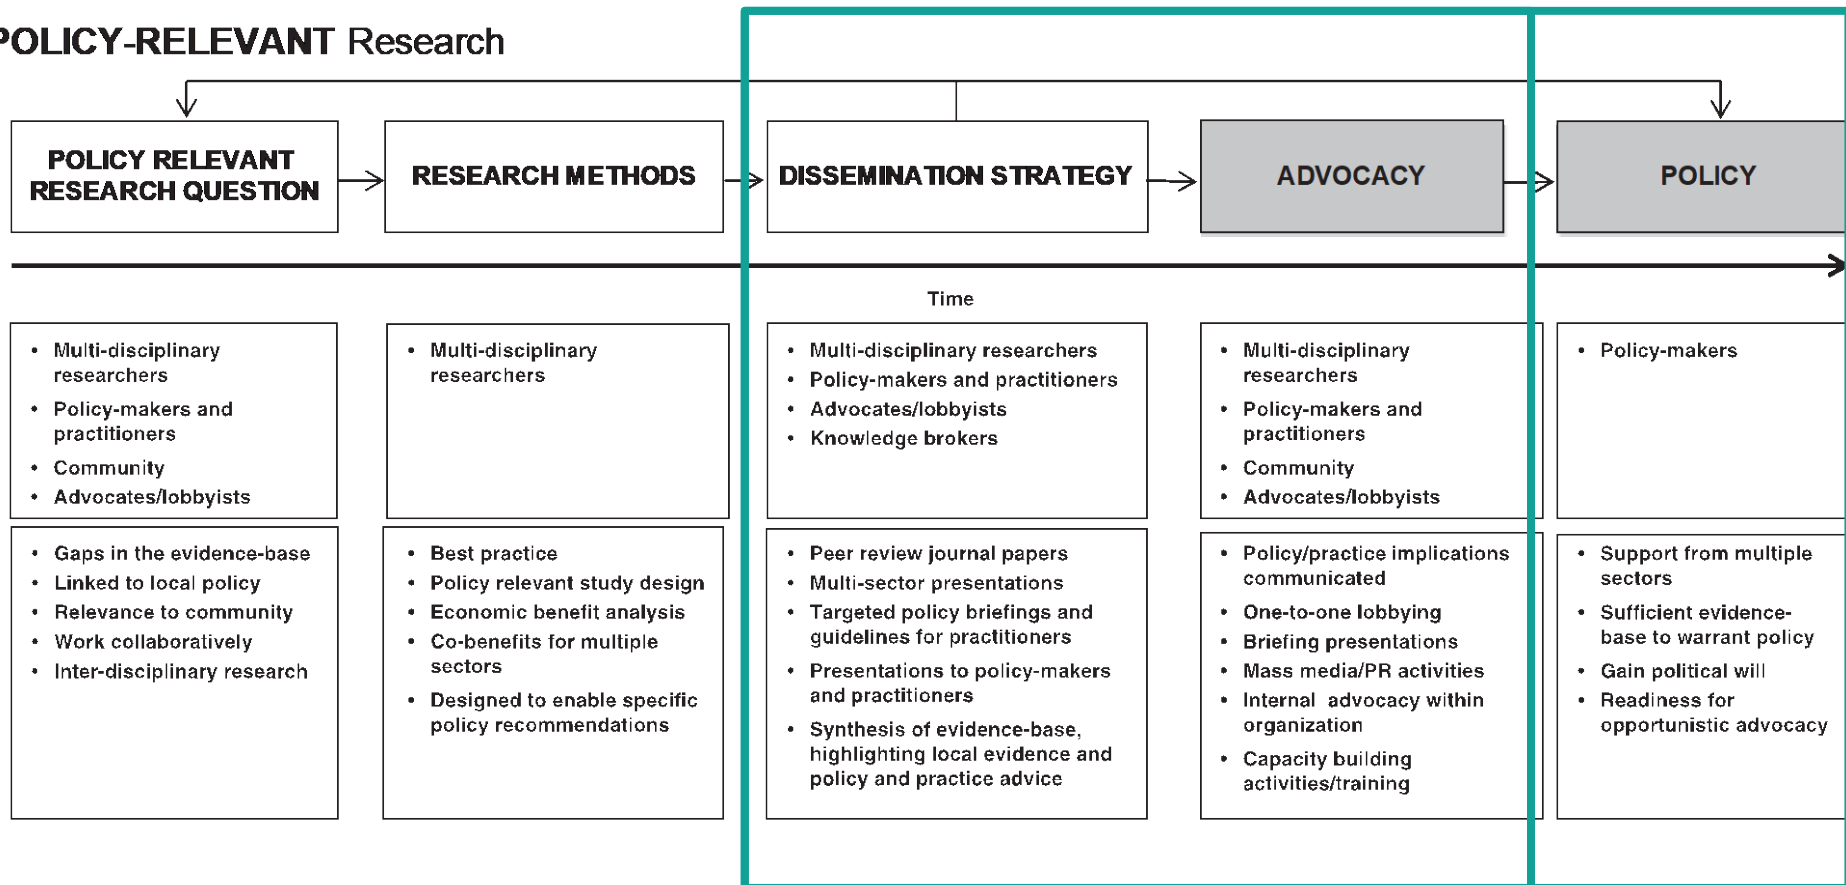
POLICY-RELEVANT Research

POLICY RELEVANT RESEARCH QUESTION

RESEARCH METHODS

DISSEMINATION STRATEGY

ADVOCACY

POLICY

Time

- Multi-disciplinary researchers
- Policy-makers and practitioners
- Community
- Advocates/lobbyists

- Multi-disciplinary researchers

- Multi-disciplinary researchers
- Policy-makers and practitioners
- Advocates/lobbyists
- Knowledge brokers

- Multi-disciplinary researchers
- Policy-makers and practitioners
- Community
- Advocates/lobbyists

- Policy-makers

- Gaps in the evidence-base
- Linked to local policy
- Relevance to community
- Work collaboratively
- Inter-disciplinary research

- Best practice
- Policy relevant study design
- Economic benefit analysis
- Co-benefits for multiple sectors
- Designed to enable specific policy recommendations

- Peer review journal papers
- Multi-sector presentations
- Targeted policy briefings and guidelines for practitioners
- Presentations to policy-makers and practitioners
- Synthesis of evidence-base, highlighting local evidence and policy and practice advice

- Policy/practice implications communicated
- One-to-one lobbying
- Briefing presentations
- Mass media/PR activities
- Internal advocacy within organization
- Capacity building activities/training

- Support from multiple sectors
- Sufficient evidence-base to warrant policy
- Gain political will
- Readiness for opportunistic advocacy